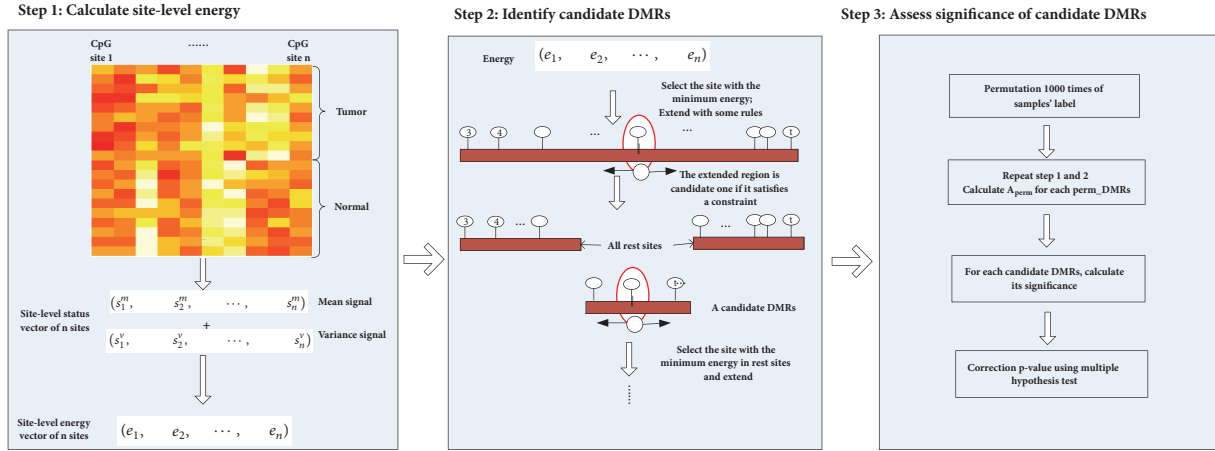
Step 1: Calculate site-level energy

CpG site 1 ...... CpG site n

Tumor

Normal

Site-level status vector of n sites

$(s_1^m, \quad s_2^m, \quad \cdots, \quad s_n^m)$ Mean signal

+

$(s_1^v, \quad s_2^v, \quad \cdots, \quad s_n^v)$ Variance signal

Site-level energy vector of n sites $(e_1, \quad e_2, \quad \cdots, \quad e_n)$

Step 2: Identify candidate DMRs

Energy $(e_1, \quad e_2, \quad \cdots, \quad e_n)$

Select the site with the minimum energy; Extend with some rules

3 4 ... ... t

The extended region is candidate one if it satisfies a constraint

3 4 ... All rest sites ... t

t

A candidate DMRs

Select the site with the minimum energy in rest sites and extend

Step 3: Assess significance of candidate DMRs

Permutation 1000 times of samples' label

Repeat step 1 and 2
Calculate $A_{perm}$ for each perm_DMRs

For each candidate DMRs, calculate its significance

Correction p-value using multiple hypothesis test